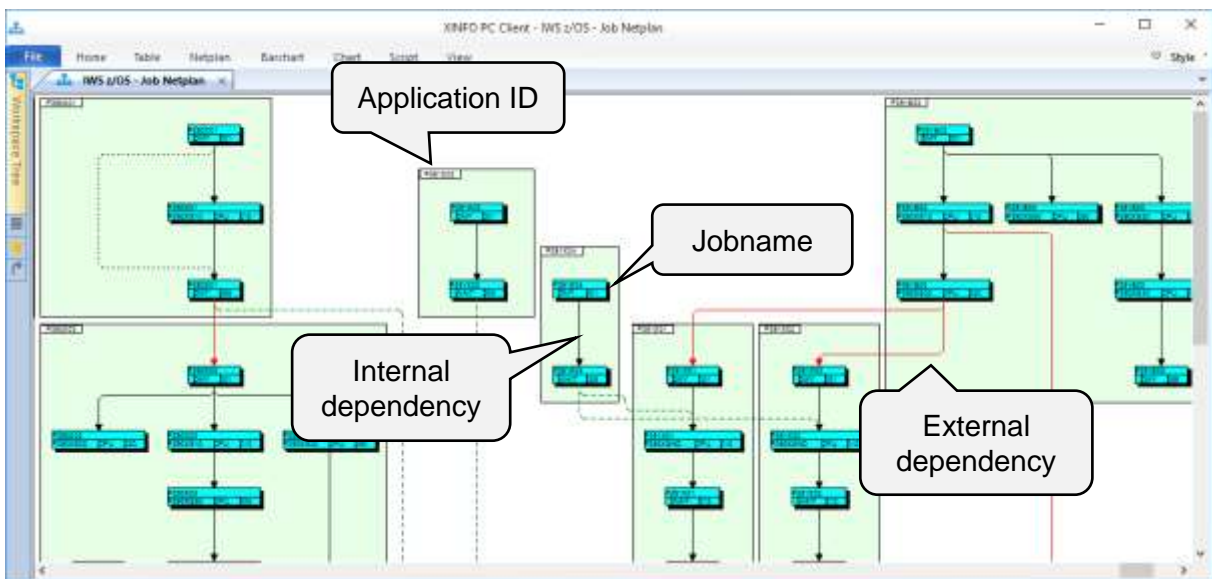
XINFO PC Client - IWS z/OS - Job Netplan

File Home Table Netplan Barchart Chart Script View

Style

IWS z/OS - Job Netplan

Workspace Tree

Application ID

Jobname

Internal dependency

External dependency